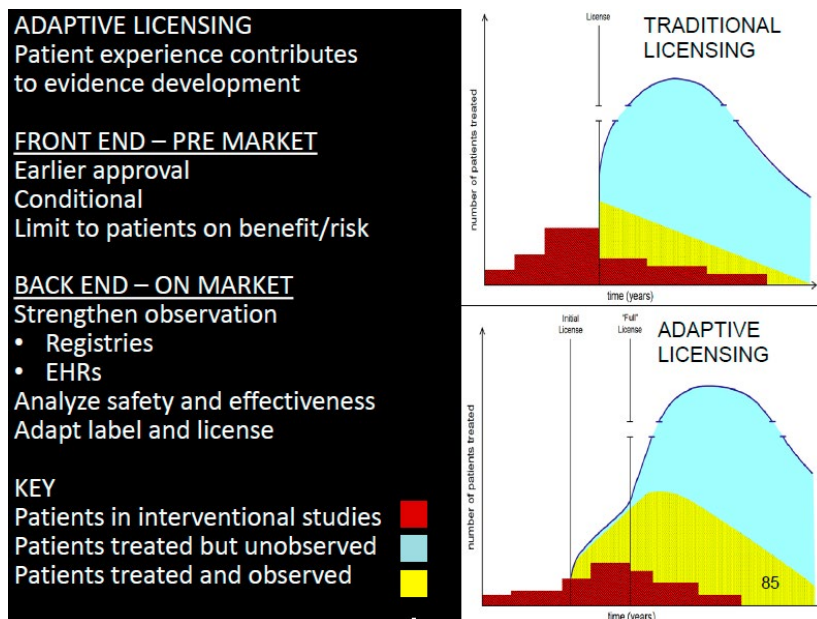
ADAPTIVE LICENSING
Patient experience contributes to evidence development

FRONT END – PRE MARKET
Earlier approval
Conditional
Limit to patients on benefit/risk

BACK END – ON MARKET
Strengthen observation
• Registries
• EHRs
Analyze safety and effectiveness
Adapt label and license

KEY
Patients in interventional studies
Patients treated but unobserved
Patients treated and observed

License
TRADITIONAL LICENSING
number of patients treated
time (years)

Initial License
"Full" License
ADAPTIVE LICENSING
number of patients treated
85
time (years)